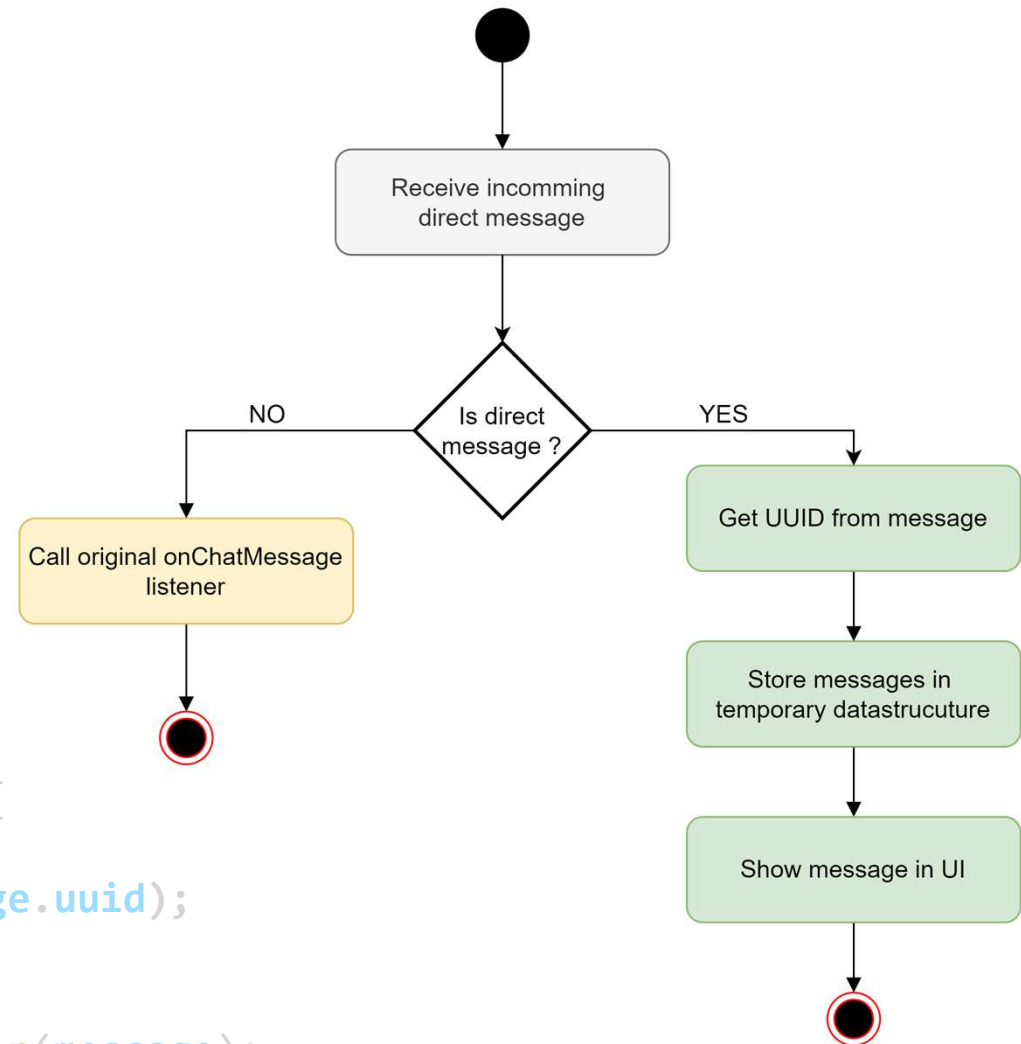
Receive incomming direct message

Is direct message ?

NO

YES

Call original onChatMessage listener

Get UUID from message

Store messages in temporary datastrucuture

Show message in UI

ge.uuid);

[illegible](message);